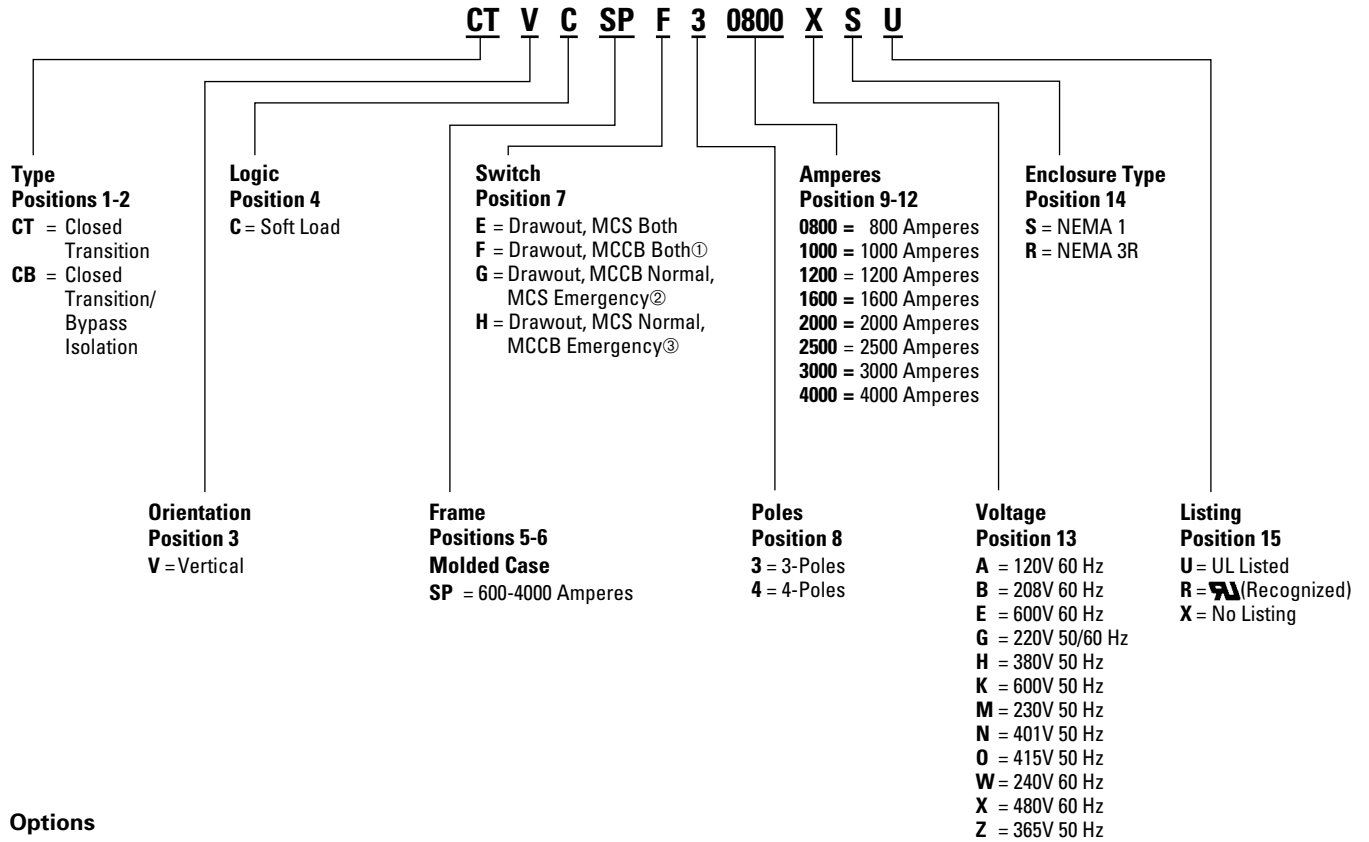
CT V C SP F 3 0800 X S U

Type
Positions 1-2
CT = Closed Transition
CB = Closed Transition/ Bypass Isolation

Logic
Position 4
C = Soft Load

Switch
Position 7
E = Drawout, MCS Both
F = Drawout, MCCB Both①
G = Drawout, MCCB Normal, MCS Emergency②
H = Drawout, MCS Normal, MCCB Emergency③

Amperes
Position 9-12
0800 = 800 Amperes
1000 = 1000 Amperes
1200 = 1200 Amperes
1600 = 1600 Amperes
2000 = 2000 Amperes
2500 = 2500 Amperes
3000 = 3000 Amperes
4000 = 4000 Amperes

Enclosure Type
Position 14
S = NEMA 1
R = NEMA 3R

Orientation
Position 3
V = Vertical

Frame
Positions 5-6
Molded Case
SP = 600-4000 Amperes

Poles
Position 8
3 = 3-Poles
4 = 4-Poles

Voltage
Position 13
A = 120V 60 Hz
B = 208V 60 Hz
E = 600V 60 Hz
G = 220V 50/60 Hz
H = 380V 50 Hz
K = 600V 50 Hz
M = 230V 50 Hz
N = 401V 50 Hz
O = 415V 50 Hz
W = 240V 60 Hz
X = 480V 60 Hz
Z = 365V 50 Hz

Listing
Position 15
U = UL Listed
R = ЯU (Recognized)
X = No Listing

Options